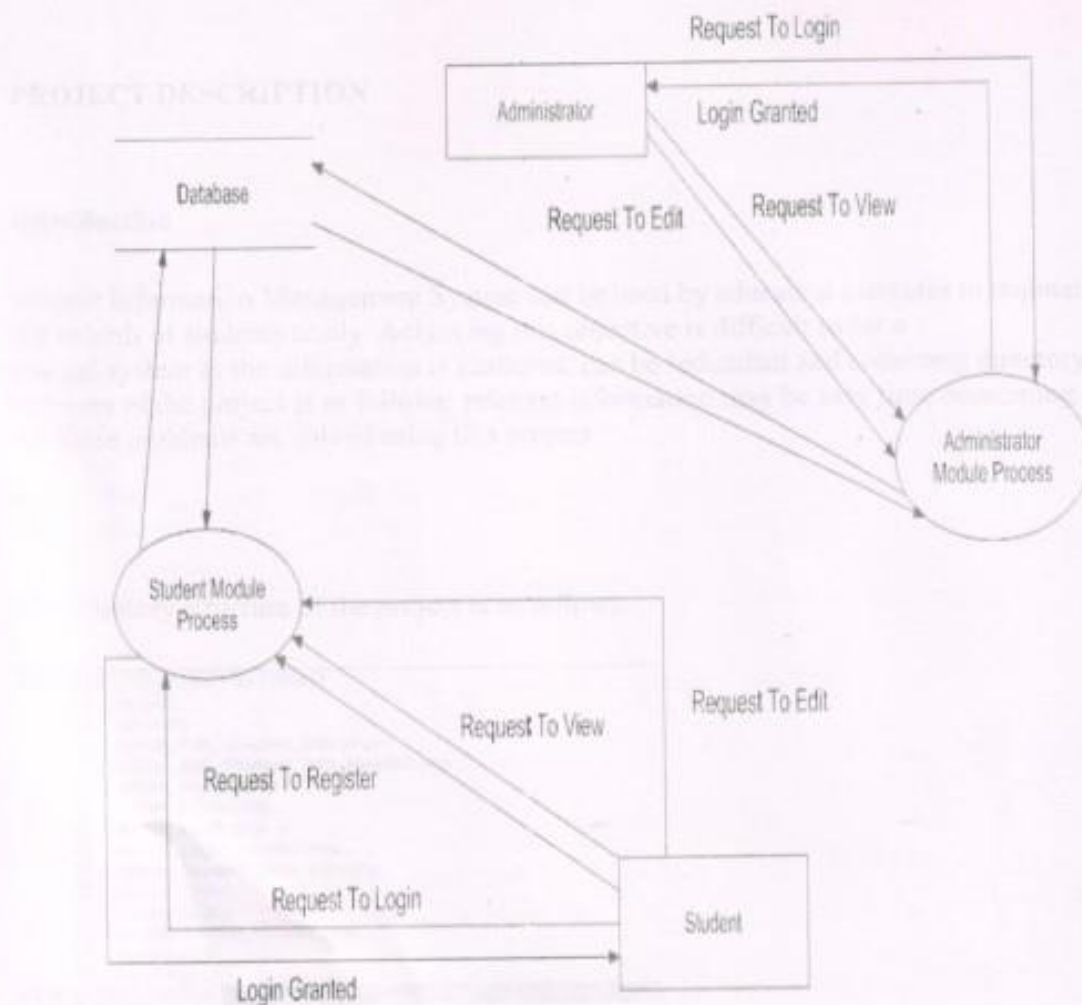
Request To Login

Administrator

Login Granted

Database

Request To Edit

Request To View

Administrator Module Process

Student Module Process

Request To Edit

Request To View

Request To Register

Request To Login

Student

Login Granted